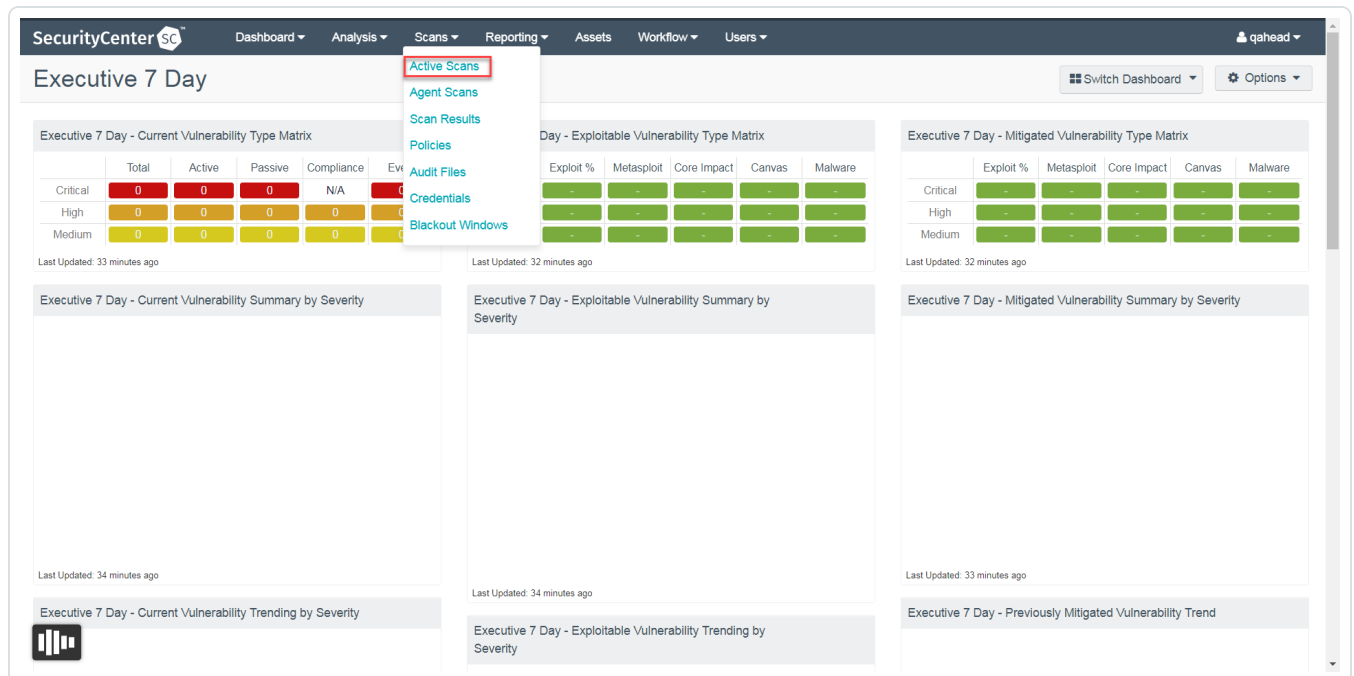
SecurityCenter SC™ Dashboard Analysis Scans Reporting Assets Workflow Users qahead

Executive 7 Day

Switch Dashboard Options

Active Scans
Agent Scans
Scan Results
Policies
Audit Files
Credentials
Blackout Windows

Executive 7 Day - Current Vulnerability Type Matrix

| | Total | Active | Passive | Compliance | Eve |
|---|---|---|---|---|---|
| Critical | 0 | 0 | 0 | N/A | 0 |
| High | 0 | 0 | 0 | 0 | 0 |
| Medium | 0 | 0 | 0 | 0 | 0 |

Last Updated: 33 minutes ago

Day - Exploitable Vulnerability Type Matrix

| Exploit % | Metasploit | Core Impact | Canvas | Malware |
|---|---|---|---|---|
| - | - | - | - | - |
| - | - | - | - | - |
| - | - | - | - | - |

Last Updated: 32 minutes ago

Executive 7 Day - Mitigated Vulnerability Type Matrix

| | Exploit % | Metasploit | Core Impact | Canvas | Malware |
|---|---|---|---|---|---|
| Critical | - | - | - | - | - |
| High | - | - | - | - | - |
| Medium | - | - | - | - | - |

Last Updated: 32 minutes ago

Executive 7 Day - Current Vulnerability Summary by Severity

Last Updated: 34 minutes ago

Executive 7 Day - Exploitable Vulnerability Summary by Severity

Last Updated: 34 minutes ago

Executive 7 Day - Mitigated Vulnerability Summary by Severity

Last Updated: 33 minutes ago

Executive 7 Day - Current Vulnerability Trending by Severity

Executive 7 Day - Exploitable Vulnerability Trending by Severity

Executive 7 Day - Previously Mitigated Vulnerability Trend